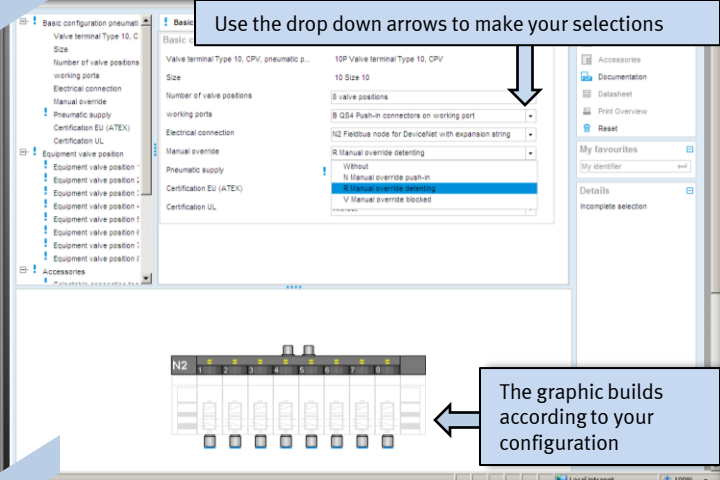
Use the drop down arrows to make your selections

Basic configuration pneumatic
Valve terminal Type 10, C
Size
Number of valve positions
working ports
Electrical connection
Manual override
Pneumatic supply
Certification EU (ATEX)
Certification UL
Equipment valve position
Equipment valve position 1
Equipment valve position 2
Equipment valve position 3
Equipment valve position 4
Equipment valve position 5
Equipment valve position 6
Equipment valve position 7
Equipment valve position 8
Accessories

Basic

| | |
|---|---|
| Valve terminal Type 10, CPV, pneumatic p... | 10P Valve terminal Type 10, CPV |
| Size | 10 Size 10 |
| Number of valve positions | 8 valve positions |
| working ports | B QS4 Push-in connectors on working port |
| Electrical connection | N2 Fieldbus node for DeviceNet with expansion string |
| Manual override | R Manual override detenting |
| Pneumatic supply | |
| Certification EU (ATEX) | |
| Certification UL | |

Without
N Manual override push-in
R Manual override detenting
V Manual override blocked

Accessories
Documentation
Datasheet
Print Overview
Reset
My favourites
My identifier
Details
Incomplete selection

N2
1 2 3 4 5 6 7 8

The graphic builds according to your configuration

Local intranet